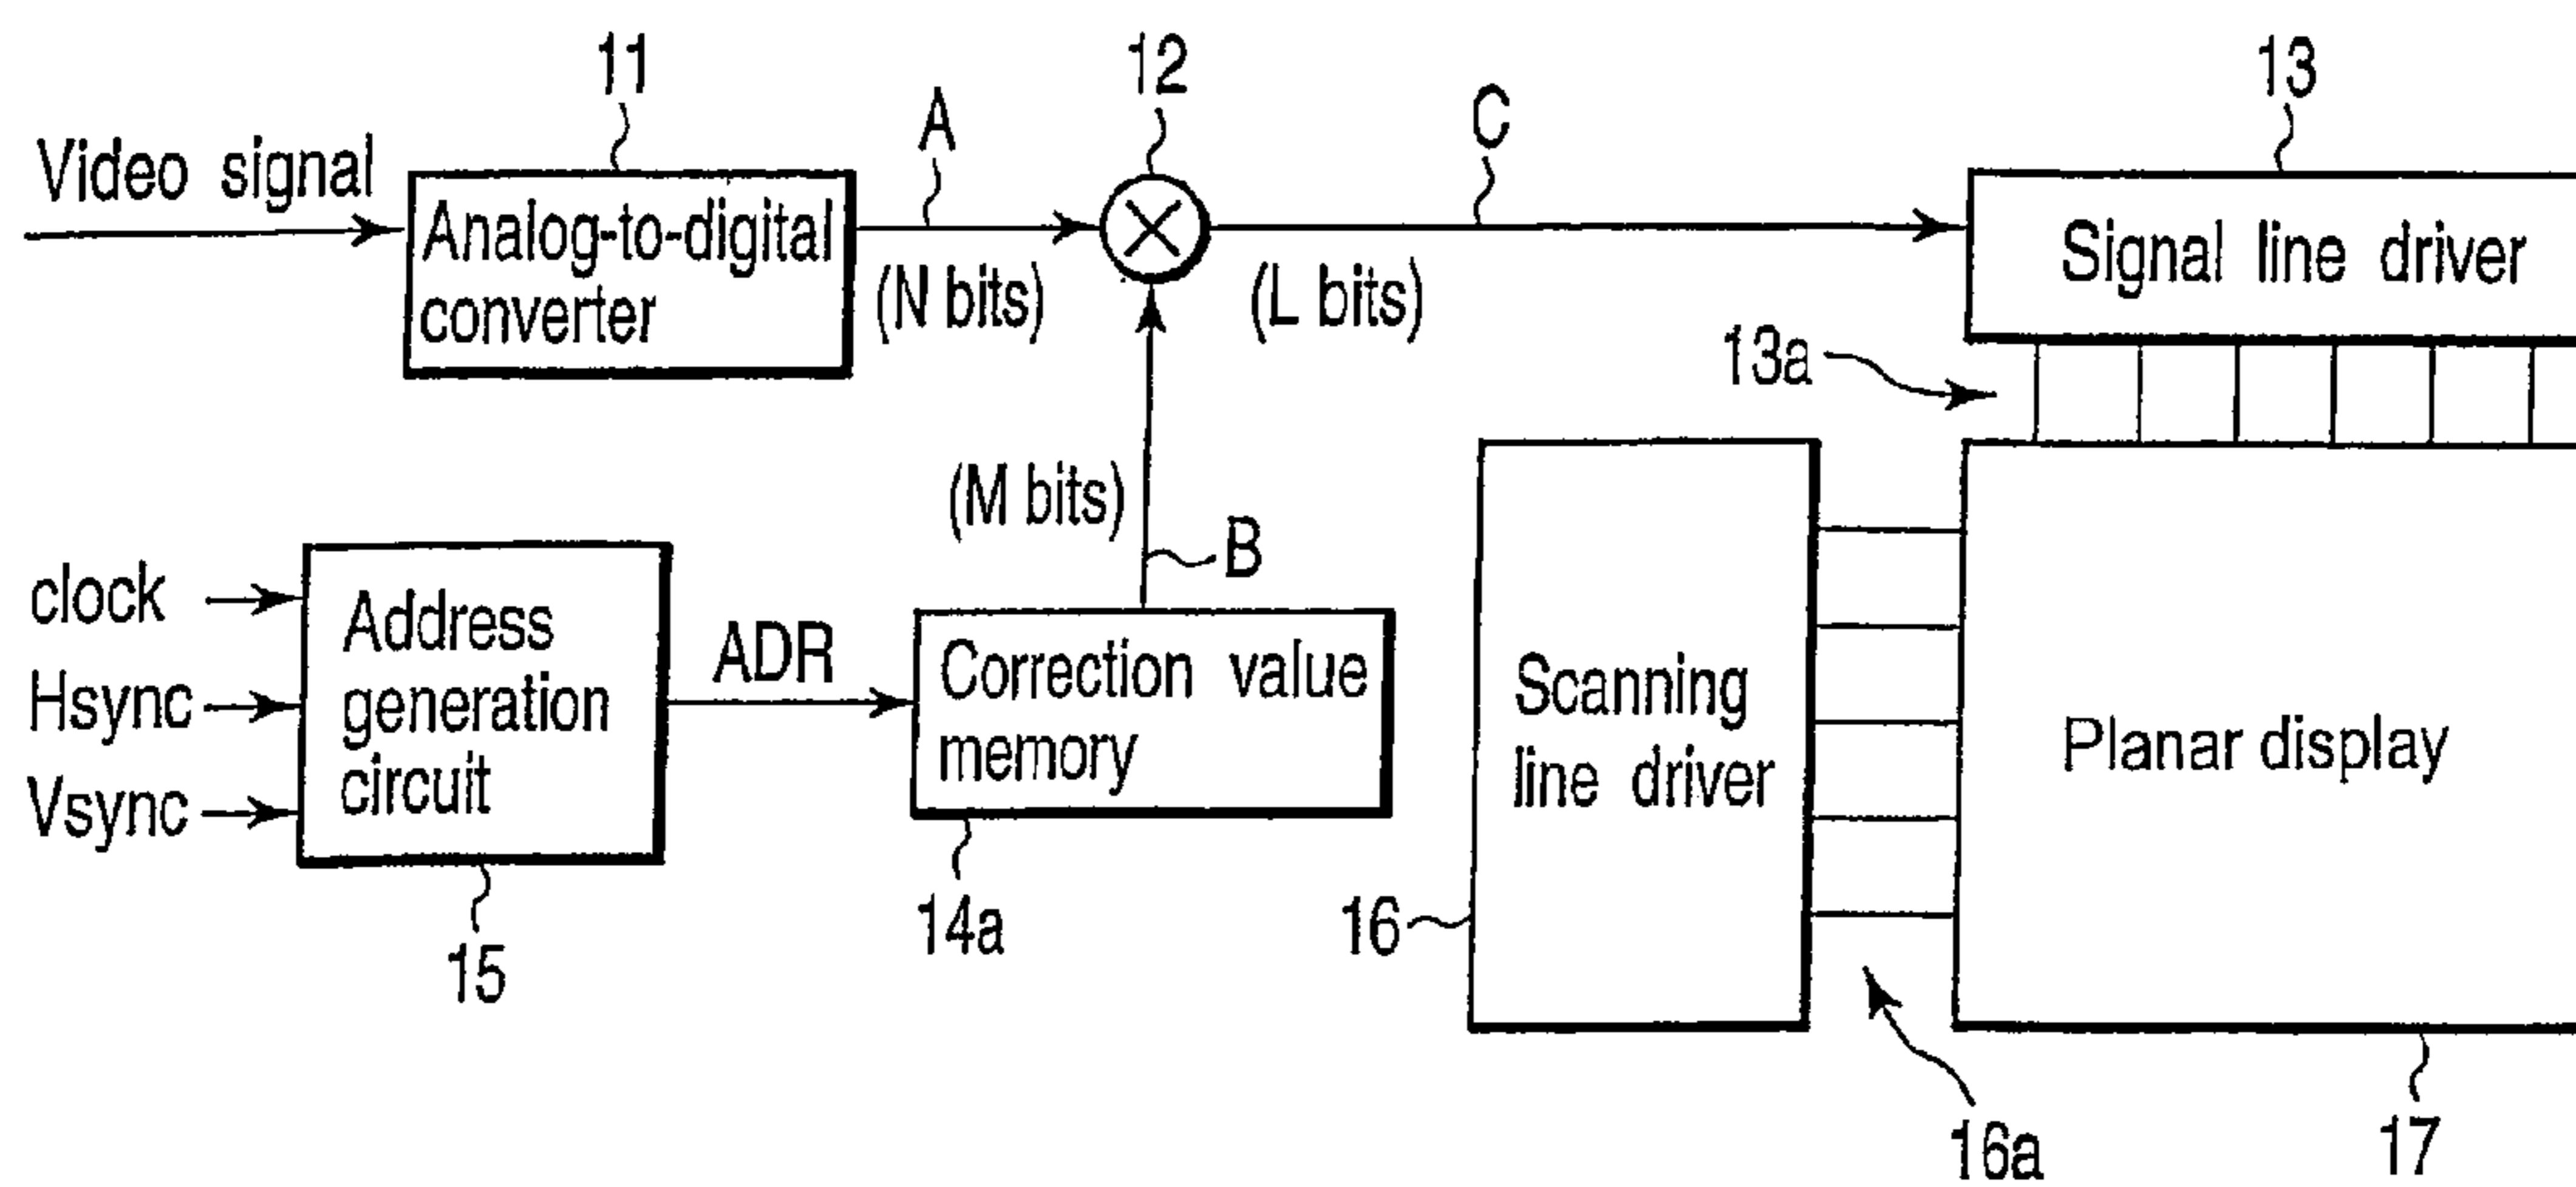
11
12
13
Video signal
A
C
Analog-to-digital converter
Signal line driver
(N bits)
(L bits)
13a
(M bits)
B
clock
Hsync
Vsync
Address generation circuit
ADR
Correction value memory
Scanning line driver
Planar display
15
14a
16
16a
17